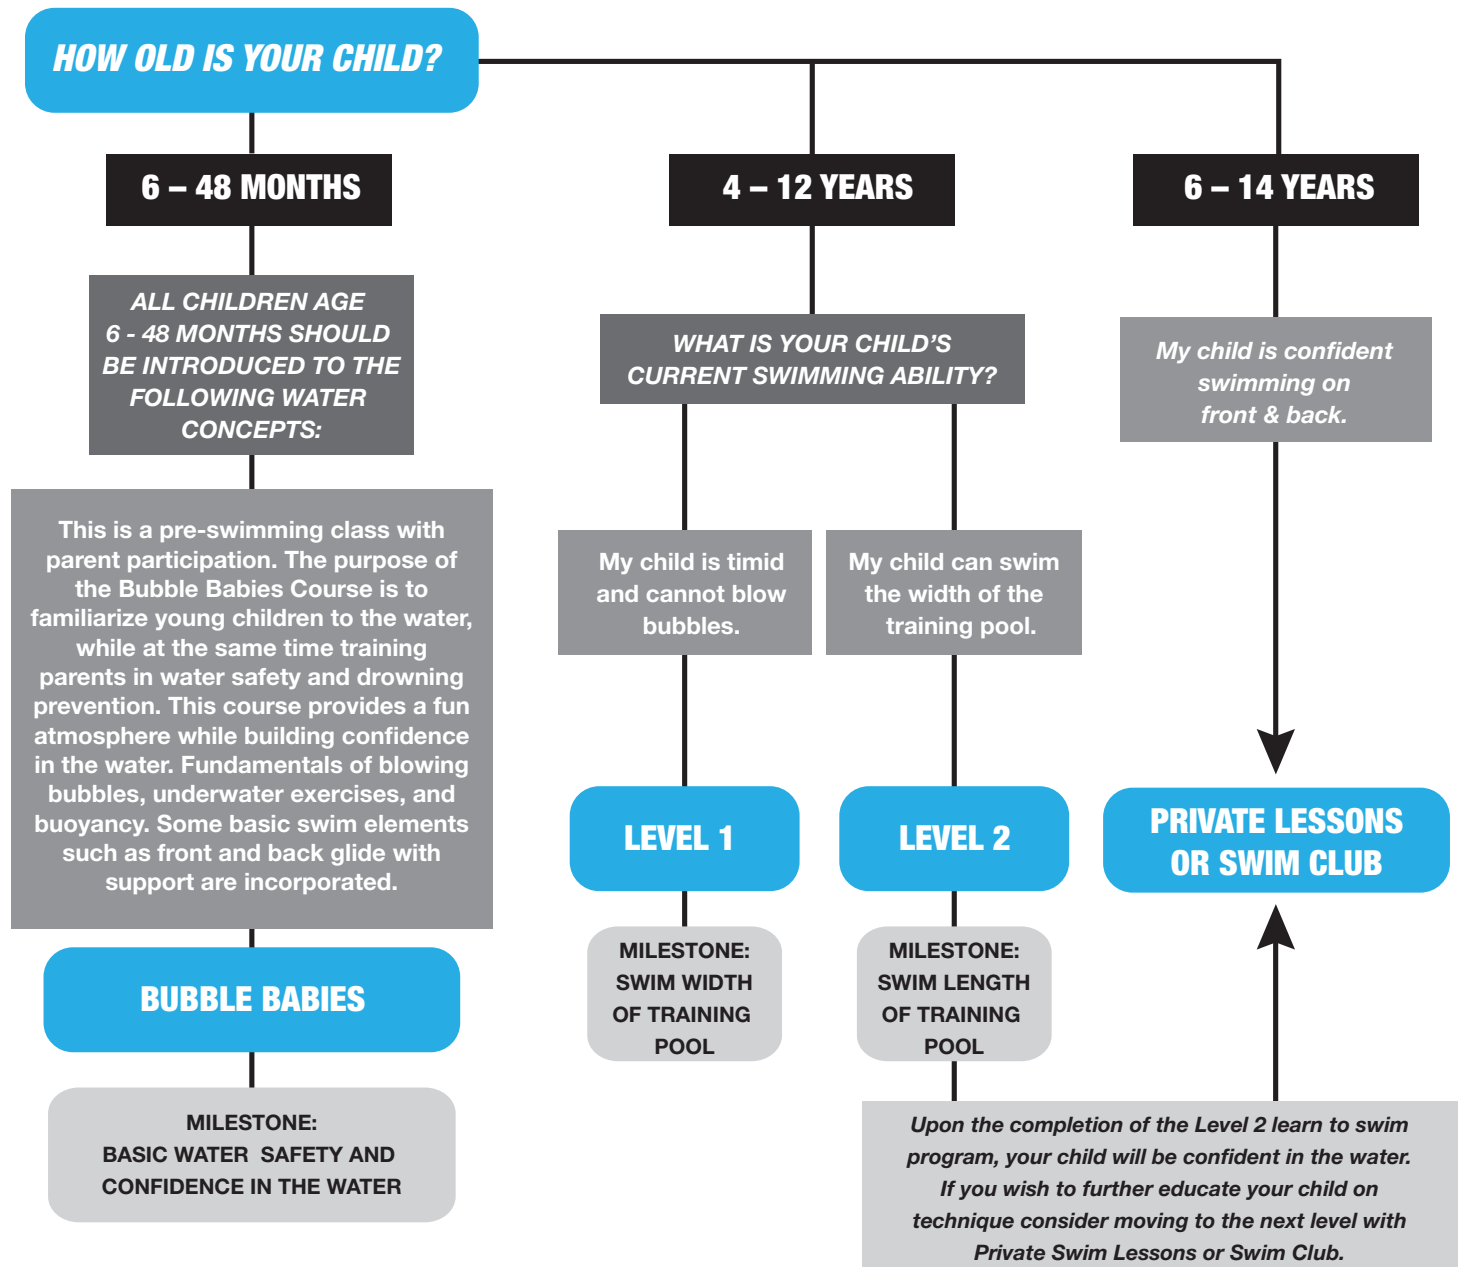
HOW OLD IS YOUR CHILD?

6 – 48 MONTHS

ALL CHILDREN AGE 6 - 48 MONTHS SHOULD BE INTRODUCED TO THE FOLLOWING WATER CONCEPTS:

This is a pre-swimming class with parent participation. The purpose of the Bubble Babies Course is to familiarize young children to the water, while at the same time training parents in water safety and drowning prevention. This course provides a fun atmosphere while building confidence in the water. Fundamentals of blowing bubbles, underwater exercises, and buoyancy. Some basic swim elements such as front and back glide with support are incorporated.

BUBBLE BABIES

MILESTONE: BASIC WATER SAFETY AND CONFIDENCE IN THE WATER

4 – 12 YEARS

WHAT IS YOUR CHILD'S CURRENT SWIMMING ABILITY?

My child is timid and cannot blow bubbles.

LEVEL 1

MILESTONE: SWIM WIDTH OF TRAINING POOL

My child can swim the width of the training pool.

LEVEL 2

MILESTONE: SWIM LENGTH OF TRAINING POOL

6 – 14 YEARS

My child is confident swimming on front & back.

PRIVATE LESSONS OR SWIM CLUB

Upon the completion of the Level 2 learn to swim program, your child will be confident in the water. If you wish to further educate your child on technique consider moving to the next level with Private Swim Lessons or Swim Club.